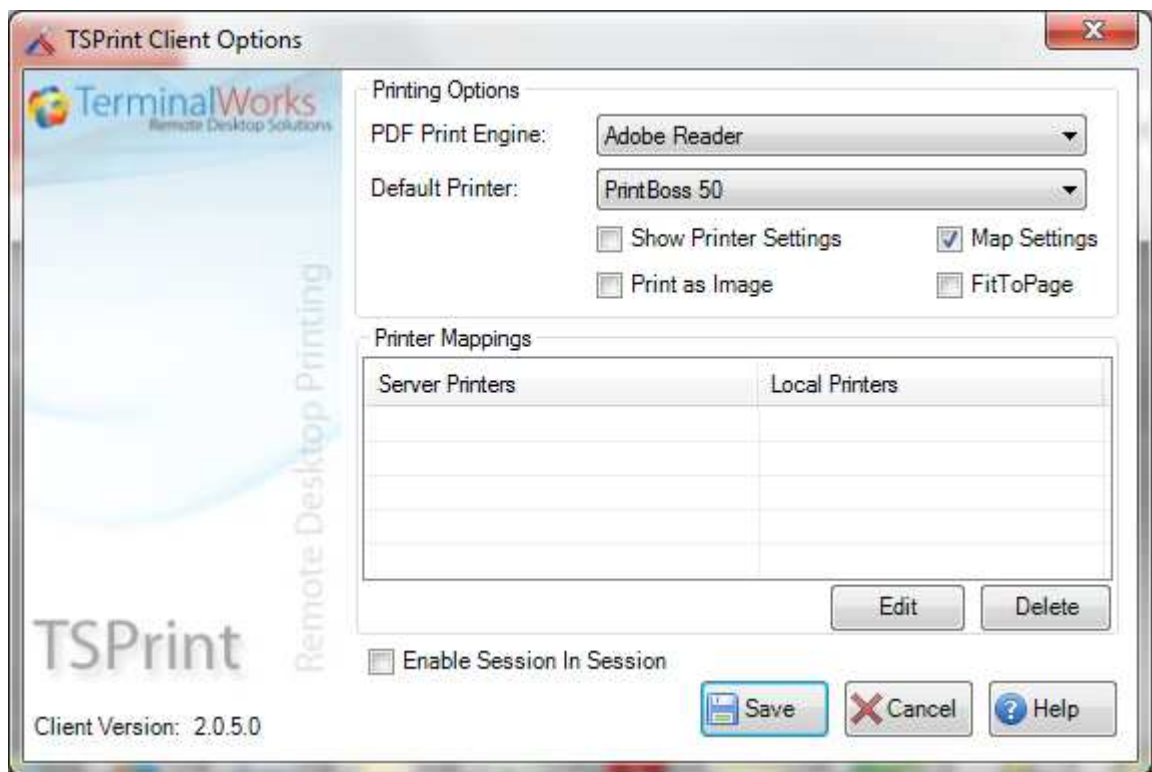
TSPrint Client Options

TerminalWorks
Remote Desktop Solutions

Remote Desktop Printing

TSPrint

Client Version: 2.0.5.0

Printing Options
PDF Print Engine: Adobe Reader
Default Printer: PrintBoss 50
Show Printer Settings
Map Settings
Print as Image
FitToPage

Printer Mappings
| Server Printers | Local Printers |
|---|---|
| | |

Edit
Delete

Enable Session In Session

Save
Cancel
Help